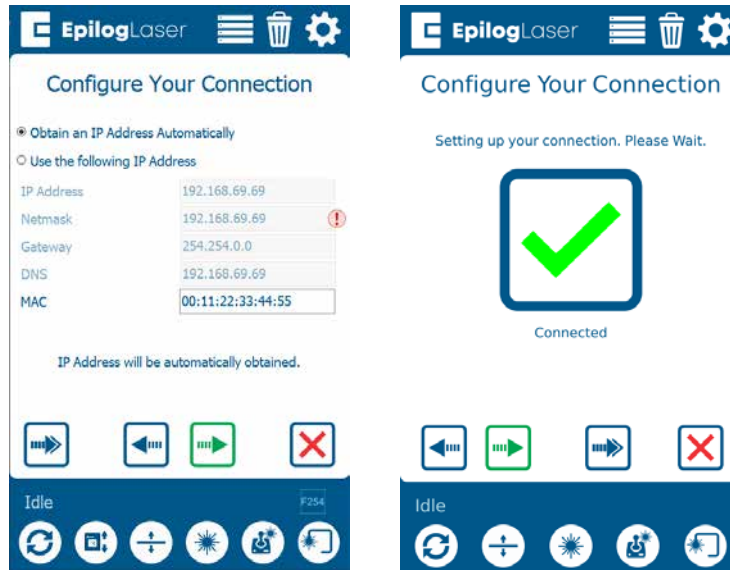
EpilogLaser

Configure Your Connection

Obtain an IP Address Automatically

Use the following IP Address

| IP Address | 192.168.69.69 |
|---|---|
| Netmask | 192.168.69.69 |
| Gateway | 254.254.0.0 |
| DNS | 192.168.69.69 |
| MAC | 00:11:22:33:44:55 |

IP Address will be automatically obtained.

Idle

F254

EpilogLaser

Configure Your Connection

Setting up your connection. Please Wait.

Connected

Idle